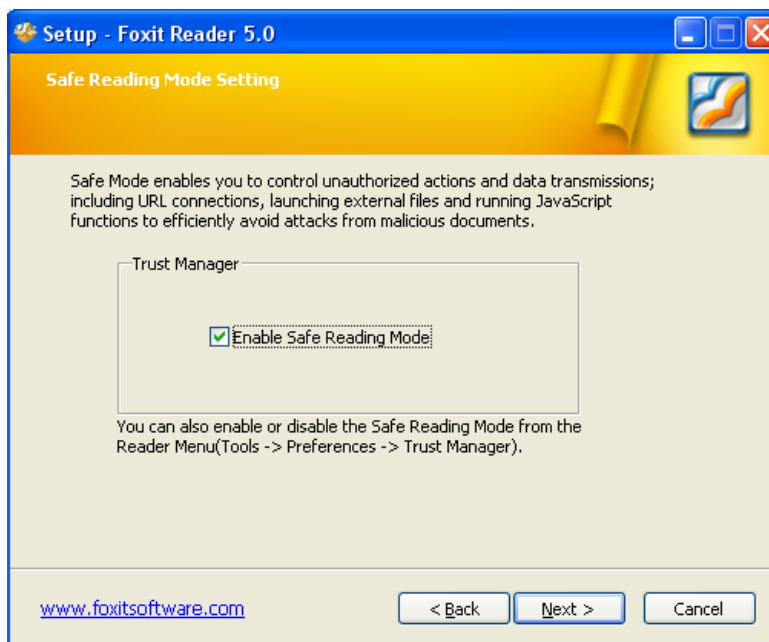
Setup - Foxit Reader 5.0

Safe Reading Mode Setting

Safe Mode enables you to control unauthorized actions and data transmissions; including URL connections, launching external files and running JavaScript functions to efficiently avoid attacks from malicious documents.

Trust Manager

Enable Safe Reading Mode

You can also enable or disable the Safe Reading Mode from the Reader Menu(Tools -> Preferences -> Trust Manager).

www.foxitsoftware.com

< Back

Next >

Cancel